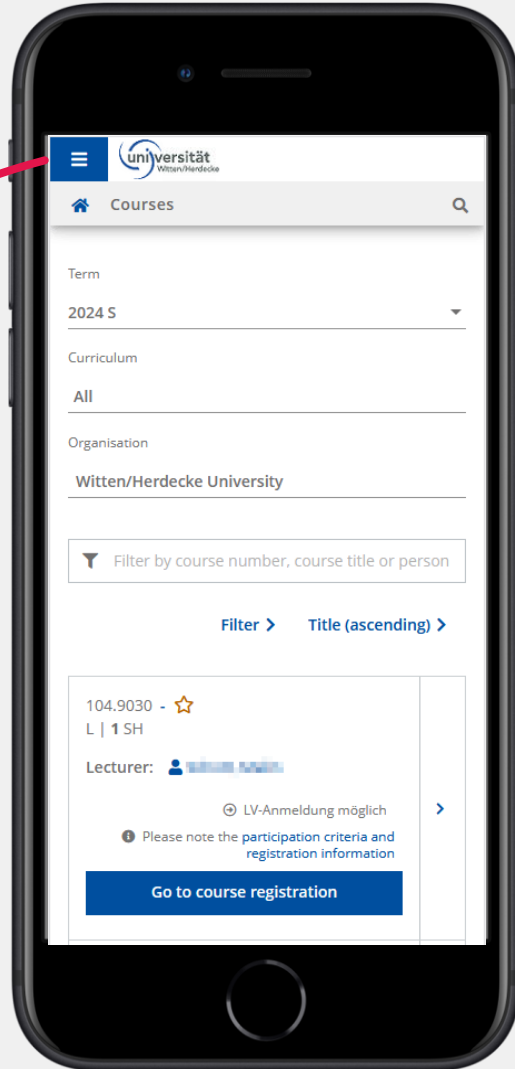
universität
Witten/Herdecke

Courses

Term

2024 S

Curriculum

All

Organisation

Witten/Herdecke University

Filter by course number, course title or person

Filter >

Title (ascending) >

104.9030 -

L | 1 SH

Lecturer: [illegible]

LV-Anmeldung möglich

Please note the participation criteria and registration information

Go to course registration